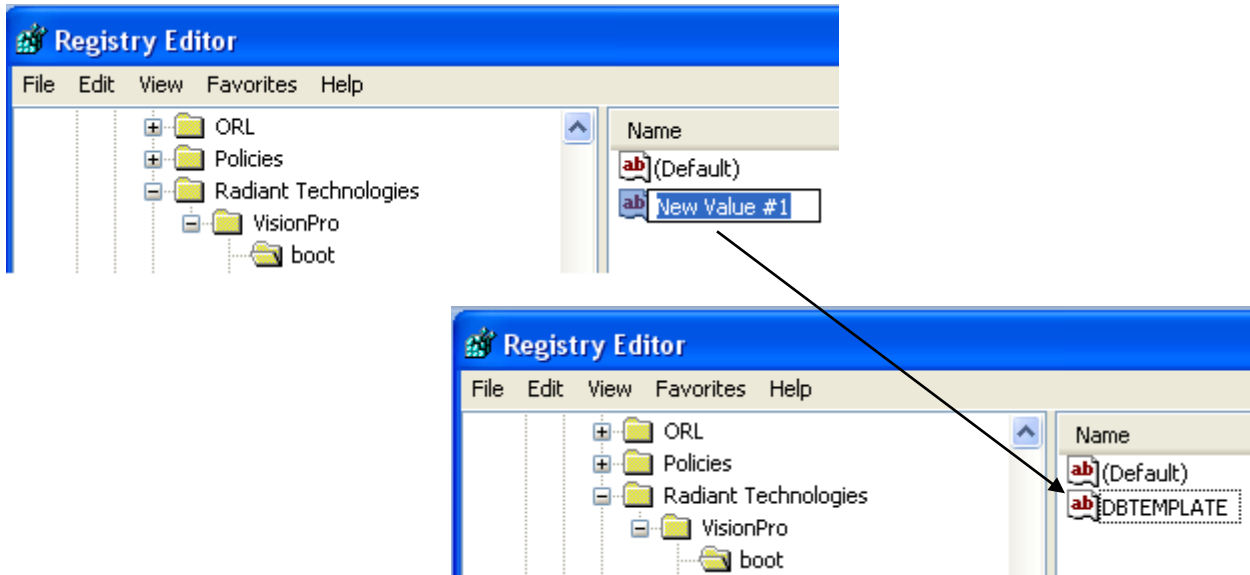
Registry Editor
File Edit View Favorites Help
ORL
Policies
Radiant Technologies
VisionPro
boot
Name
ab (Default)
ab New Value #1

Registry Editor
File Edit View Favorites Help
ORL
Policies
Radiant Technologies
VisionPro
boot
Name
ab (Default)
ab DBTEMPLATE